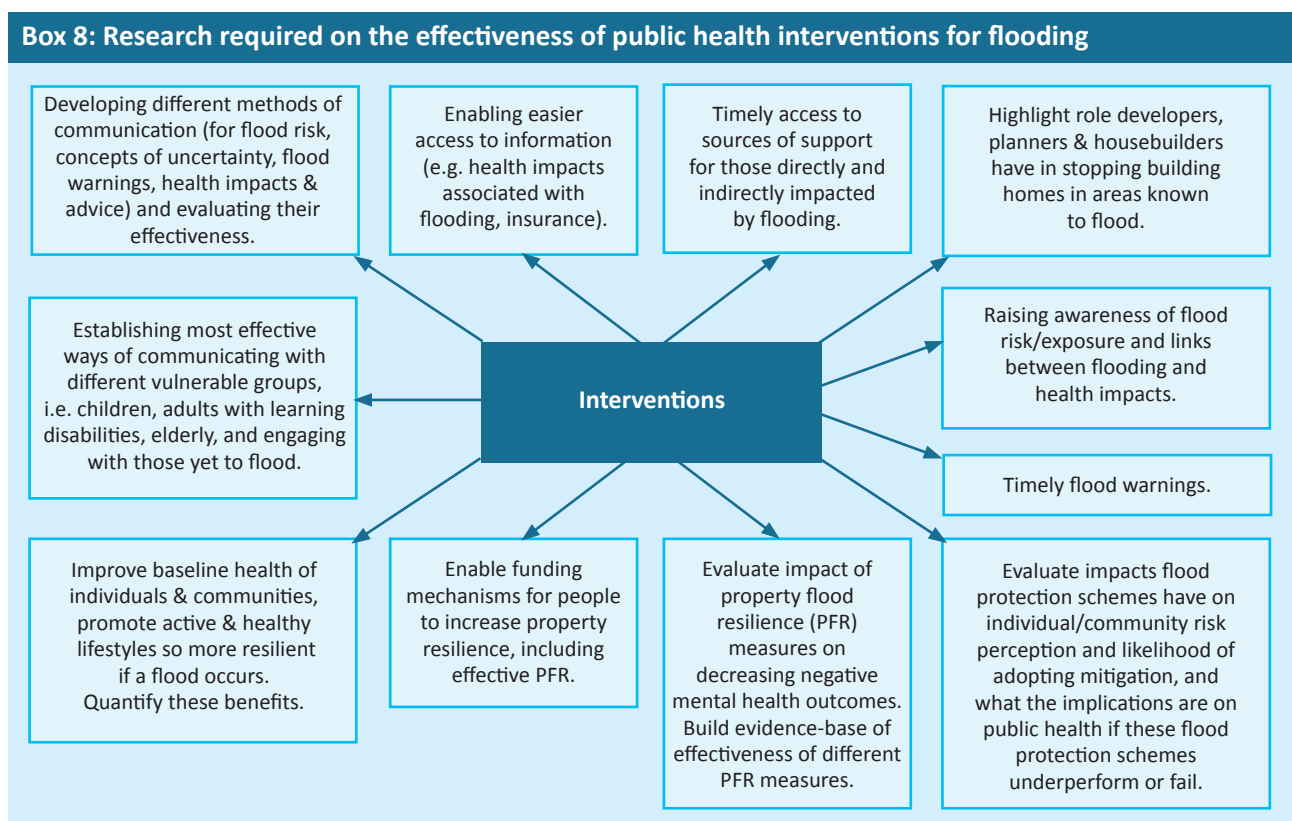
Box 8: Research required on the effectiveness of public health interventions for flooding

Developing different methods of communication (for flood risk, concepts of uncertainty, flood warnings, health impacts & advice) and evaluating their effectiveness.

Enabling easier access to information (e.g. health impacts associated with flooding, insurance).

Timely access to sources of support for those directly and indirectly impacted by flooding.

Highlight role developers, planners & housebuilders have in stopping building homes in areas known to flood.

Establishing most effective ways of communicating with different vulnerable groups, i.e. children, adults with learning disabilities, elderly, and engaging with those yet to flood.

Interventions

Raising awareness of flood risk/exposure and links between flooding and health impacts.

Timely flood warnings.

Improve baseline health of individuals & communities, promote active & healthy lifestyles so more resilient if a flood occurs. Quantify these benefits.

Enable funding mechanisms for people to increase property resilience, including effective PFR.

Evaluate impact of property flood resilience (PFR) measures on decreasing negative mental health outcomes. Build evidence-base of effectiveness of different PFR measures.

Evaluate impacts flood protection schemes have on individual/community risk perception and likelihood of adopting mitigation, and what the implications are on public health if these flood protection schemes underperform or fail.